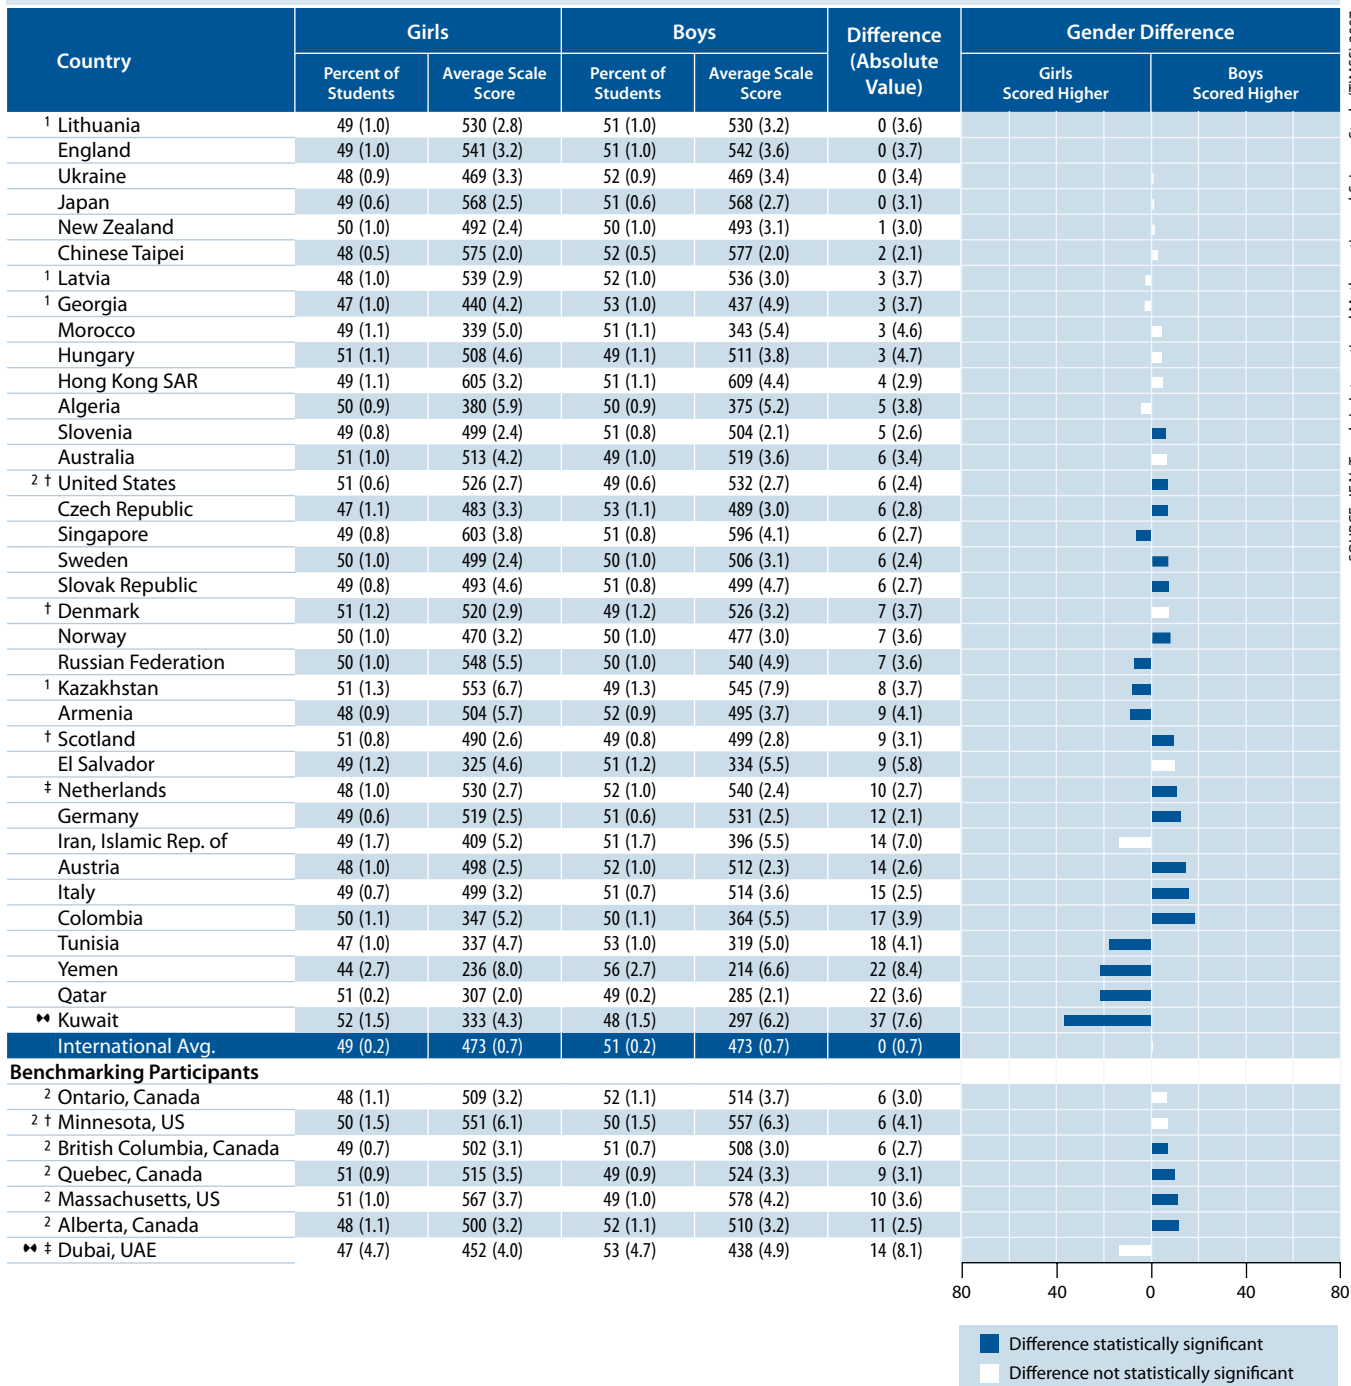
| Country | Girls Percent of Students | Girls Average Scale Score | Boys Percent of Students | Boys Average Scale Score | Difference (Absolute Value) |
|---|---|---|---|---|---|
| ¹ Lithuania | 49 (1.0) | 530 (2.8) | 51 (1.0) | 530 (3.2) | 0 (3.6) |
| England | 49 (1.0) | 541 (3.2) | 51 (1.0) | 542 (3.6) | 0 (3.7) |
| Ukraine | 48 (0.9) | 469 (3.3) | 52 (0.9) | 469 (3.4) | 0 (3.4) |
| Japan | 49 (0.6) | 568 (2.5) | 51 (0.6) | 568 (2.7) | 0 (3.1) |
| New Zealand | 50 (1.0) | 492 (2.4) | 50 (1.0) | 493 (3.1) | 1 (3.0) |
| Chinese Taipei | 48 (0.5) | 575 (2.0) | 52 (0.5) | 577 (2.0) | 2 (2.1) |
| ¹ Latvia | 48 (1.0) | 539 (2.9) | 52 (1.0) | 536 (3.0) | 3 (3.7) |
| ¹ Georgia | 47 (1.0) | 440 (4.2) | 53 (1.0) | 437 (4.9) | 3 (3.7) |
| Morocco | 49 (1.1) | 339 (5.0) | 51 (1.1) | 343 (5.4) | 3 (4.6) |
| Hungary | 51 (1.1) | 508 (4.6) | 49 (1.1) | 511 (3.8) | 3 (4.7) |
| Hong Kong SAR | 49 (1.1) | 605 (3.2) | 51 (1.1) | 609 (4.4) | 4 (2.9) |
| Algeria | 50 (0.9) | 380 (5.9) | 50 (0.9) | 375 (5.2) | 5 (3.8) |
| Slovenia | 49 (0.8) | 499 (2.4) | 51 (0.8) | 504 (2.1) | 5 (2.6) |
| Australia | 51 (1.0) | 513 (4.2) | 49 (1.0) | 519 (3.6) | 6 (3.4) |
| ² † United States | 51 (0.6) | 526 (2.7) | 49 (0.6) | 532 (2.7) | 6 (2.4) |
| Czech Republic | 47 (1.1) | 483 (3.3) | 53 (1.1) | 489 (3.0) | 6 (2.8) |
| Singapore | 49 (0.8) | 603 (3.8) | 51 (0.8) | 596 (4.1) | 6 (2.7) |
| Sweden | 50 (1.0) | 499 (2.4) | 50 (1.0) | 506 (3.1) | 6 (2.4) |
| Slovak Republic | 49 (0.8) | 493 (4.6) | 51 (0.8) | 499 (4.7) | 6 (2.7) |
| † Denmark | 51 (1.2) | 520 (2.9) | 49 (1.2) | 526 (3.2) | 7 (3.7) |
| Norway | 50 (1.0) | 470 (3.2) | 50 (1.0) | 477 (3.0) | 7 (3.6) |
| Russian Federation | 50 (1.0) | 548 (5.5) | 50 (1.0) | 540 (4.9) | 7 (3.6) |
| ¹ Kazakhstan | 51 (1.3) | 553 (6.7) | 49 (1.3) | 545 (7.9) | 8 (3.7) |
| Armenia | 48 (0.9) | 504 (5.7) | 52 (0.9) | 495 (3.7) | 9 (4.1) |
| † Scotland | 51 (0.8) | 490 (2.6) | 49 (0.8) | 499 (2.8) | 9 (3.1) |
| El Salvador | 49 (1.2) | 325 (4.6) | 51 (1.2) | 334 (5.5) | 9 (5.8) |
| ‡ Netherlands | 48 (1.0) | 530 (2.7) | 52 (1.0) | 540 (2.4) | 10 (2.7) |
| Germany | 49 (0.6) | 519 (2.5) | 51 (0.6) | 531 (2.5) | 12 (2.1) |
| Iran, Islamic Rep. of | 49 (1.7) | 409 (5.2) | 51 (1.7) | 396 (5.5) | 14 (7.0) |
| Austria | 48 (1.0) | 498 (2.5) | 52 (1.0) | 512 (2.3) | 14 (2.6) |
| Italy | 49 (0.7) | 499 (3.2) | 51 (0.7) | 514 (3.6) | 15 (2.5) |
| Colombia | 50 (1.1) | 347 (5.2) | 50 (1.1) | 364 (5.5) | 17 (3.9) |
| Tunisia | 47 (1.0) | 337 (4.7) | 53 (1.0) | 319 (5.0) | 18 (4.1) |
| Yemen | 44 (2.7) | 236 (8.0) | 56 (2.7) | 214 (6.6) | 22 (8.4) |
| Qatar | 51 (0.2) | 307 (2.0) | 49 (0.2) | 285 (2.1) | 22 (3.6) |
| ⧓ Kuwait | 52 (1.5) | 333 (4.3) | 48 (1.5) | 297 (6.2) | 37 (7.6) |
| International Avg. | 49 (0.2) | 473 (0.7) | 51 (0.2) | 473 (0.7) | 0 (0.7) |
| **Benchmarking Participants** | | | | | |
| ² Ontario, Canada | 48 (1.1) | 509 (3.2) | 52 (1.1) | 514 (3.7) | 6 (3.0) |
| ² † Minnesota, US | 50 (1.5) | 551 (6.1) | 50 (1.5) | 557 (6.3) | 6 (4.1) |
| ² British Columbia, Canada | 49 (0.7) | 502 (3.1) | 51 (0.7) | 508 (3.0) | 6 (2.7) |
| ² Quebec, Canada | 51 (0.9) | 515 (3.5) | 49 (0.9) | 524 (3.3) | 9 (3.1) |
| ² Massachusetts, US | 51 (1.0) | 567 (3.7) | 49 (1.0) | 578 (4.2) | 10 (3.6) |
| ² Alberta, Canada | 48 (1.1) | 500 (3.2) | 52 (1.1) | 510 (3.2) | 11 (2.5) |
| ⧓ ‡ Dubai, UAE | 47 (4.7) | 452 (4.0) | 53 (4.7) | 438 (4.9) | 14 (8.1) |

Gender Difference
Girls Scored Higher
Boys Scored Higher

80 40 0 40 80

Difference statistically significant
Difference not statistically significant